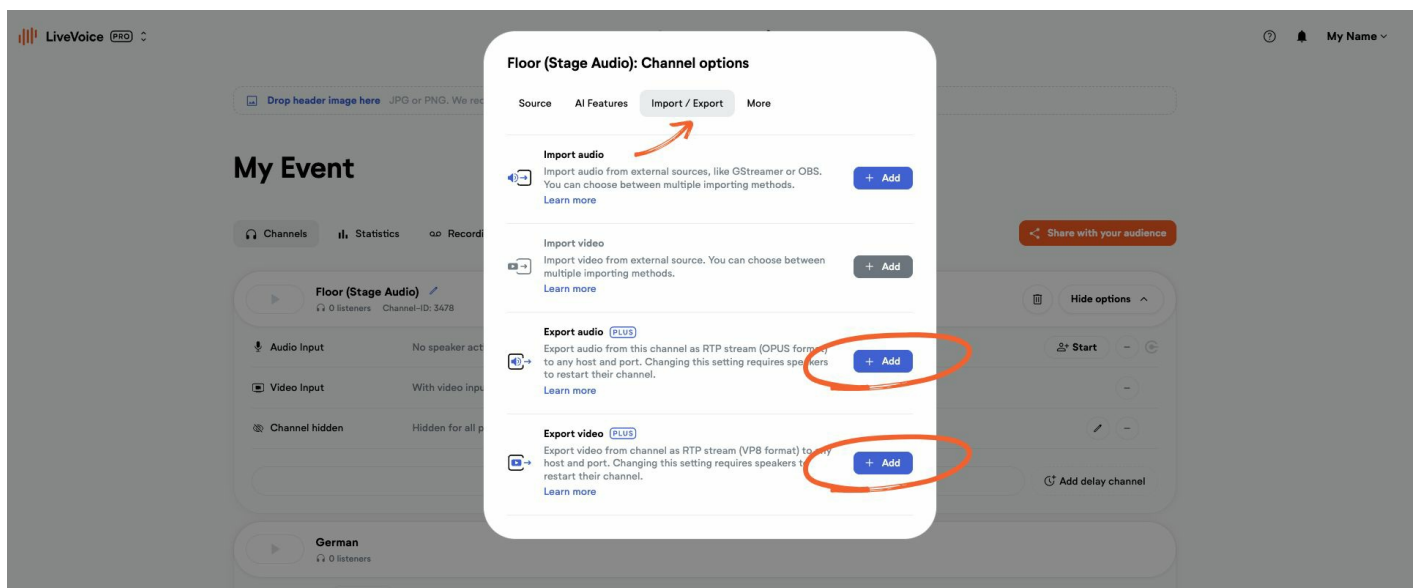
LiveVoice PRO

My Name

Drop header image here JPG or PNG. We rec

My Event

Channels
Statistics
Recordi

Share with your audience

Floor (Stage Audio)
0 listeners Channel-ID: 3478

Hide options

Audio Input
No speaker act

Start

Video Input
With video inpu

Channel hidden
Hidden for all p

Add delay channel

German
0 listeners

Floor (Stage Audio): Channel options

Source
AI Features
Import / Export
More

Import audio
Import audio from external sources, like GStreamer or OBS. You can choose between multiple importing methods.
Learn more
+ Add

Import video
Import video from external source. You can choose between multiple importing methods.
Learn more
+ Add

Export audio PLUS
Export audio from this channel as RTP stream (OPUS format) to any host and port. Changing this setting requires speakers to restart their channel.
Learn more
+ Add

Export video PLUS
Export video from channel as RTP stream (VP8 format) to any host and port. Changing this setting requires speakers to restart their channel.
Learn more
+ Add